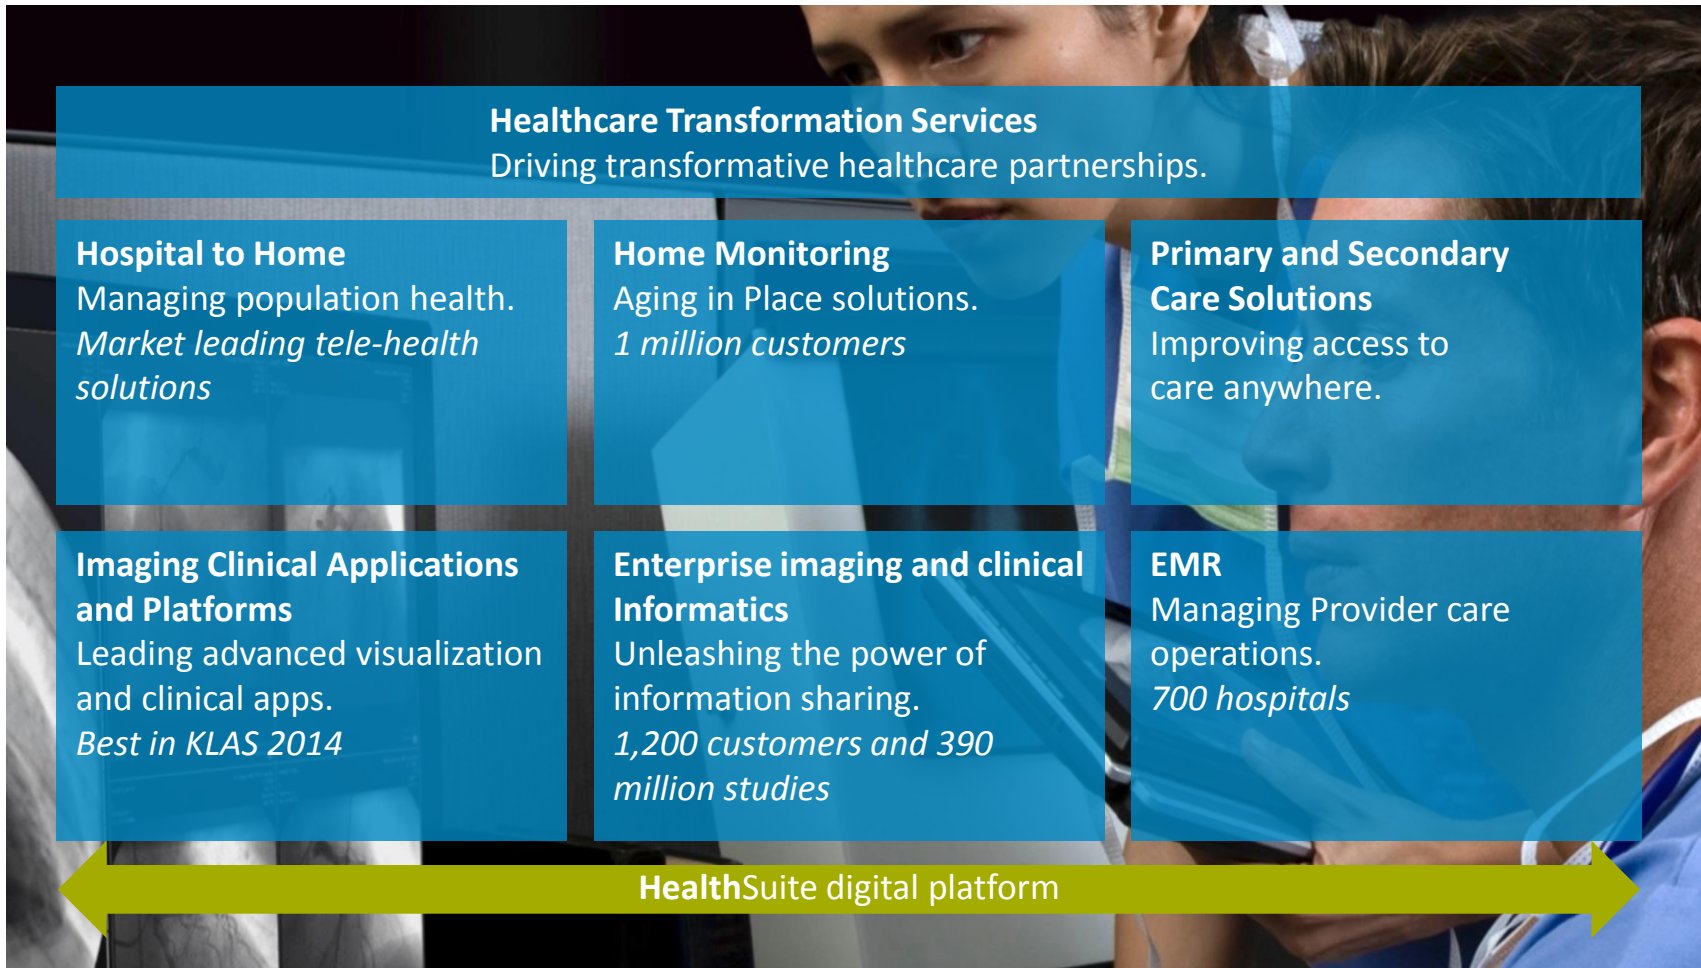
**Healthcare Transformation Services**
Driving transformative healthcare partnerships.

**Hospital to Home**
Managing population health.
*Market leading tele-health solutions*

**Home Monitoring**
Aging in Place solutions.
*1 million customers*

**Primary and Secondary Care Solutions**
Improving access to care anywhere.

**Imaging Clinical Applications and Platforms**
Leading advanced visualization and clinical apps.
*Best in KLAS 2014*

**Enterprise imaging and clinical Informatics**
Unleashing the power of information sharing.
*1,200 customers and 390 million studies*

**EMR**
Managing Provider care operations.
*700 hospitals*

**Health**Suite digital platform